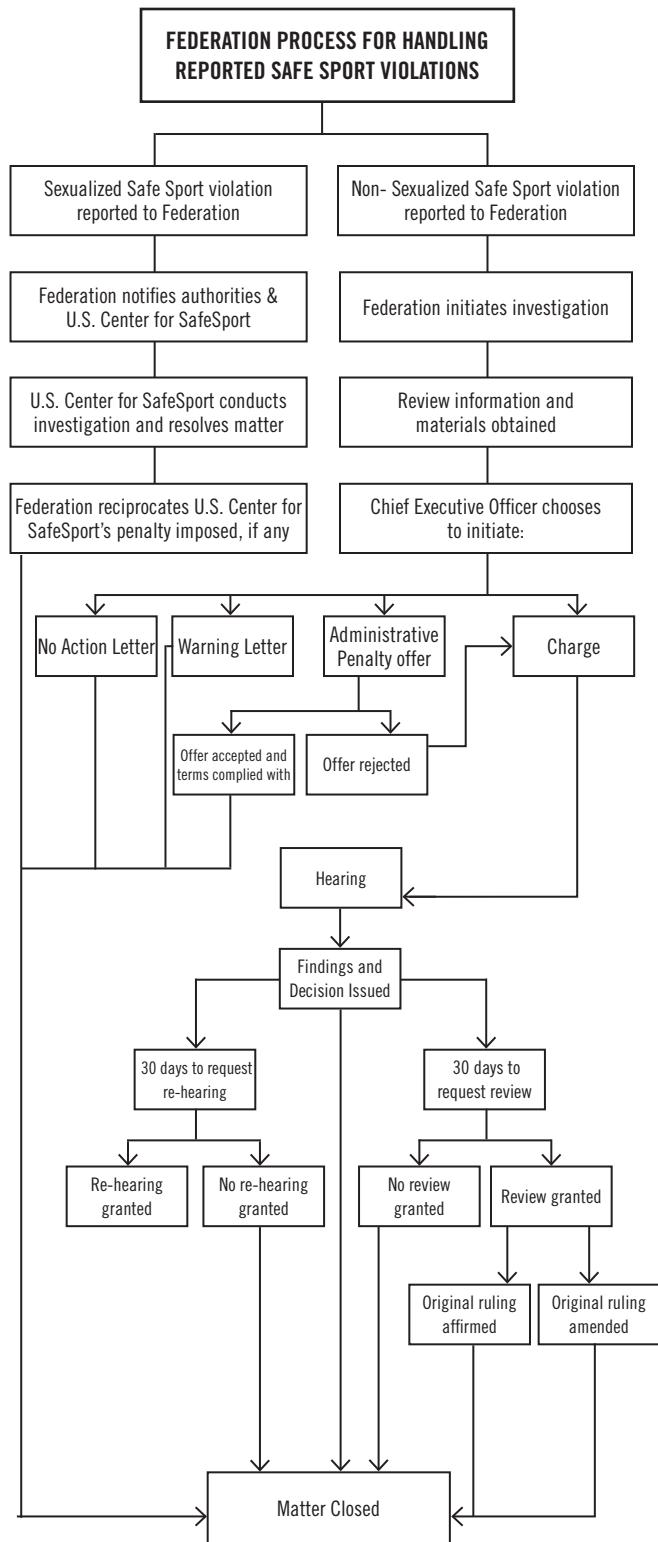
FEDERATION PROCESS FOR HANDLING REPORTED SAFE SPORT VIOLATIONS

Sexualized Safe Sport violation reported to Federation

Federation notifies authorities & U.S. Center for SafeSport

U.S. Center for SafeSport conducts investigation and resolves matter

Federation reciprocates U.S. Center for SafeSport's penalty imposed, if any

Non- Sexualized Safe Sport violation reported to Federation

Federation initiates investigation

Review information and materials obtained

Chief Executive Officer chooses to initiate:

No Action Letter

Warning Letter

Administrative Penalty offer

Charge

Offer accepted and terms complied with

Offer rejected

Hearing

Findings and Decision Issued

30 days to request re-hearing

30 days to request review

Re-hearing granted

No re-hearing granted

No review granted

Review granted

Original ruling affirmed

Original ruling amended

Matter Closed